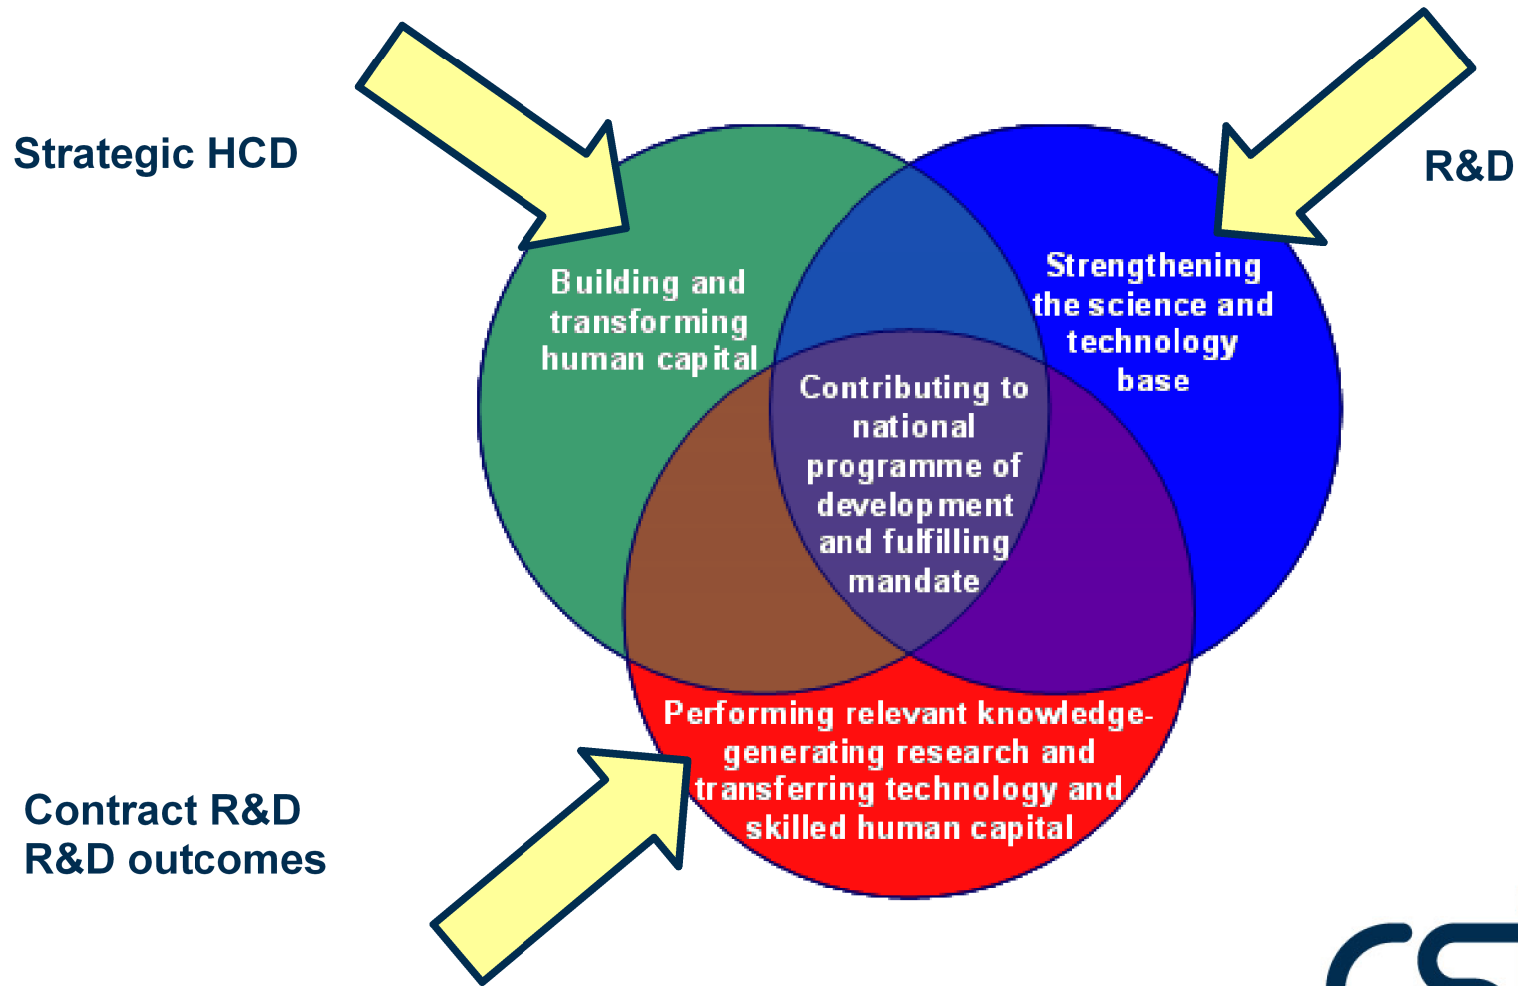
Strategic HCD

R&D

Building and transforming human capital

Strengthening the science and technology base

Contributing to national programme of development and fulfilling mandate

Performing relevant knowledge-generating research and transferring technology and skilled human capital

Contract R&D
R&D outcomes

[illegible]